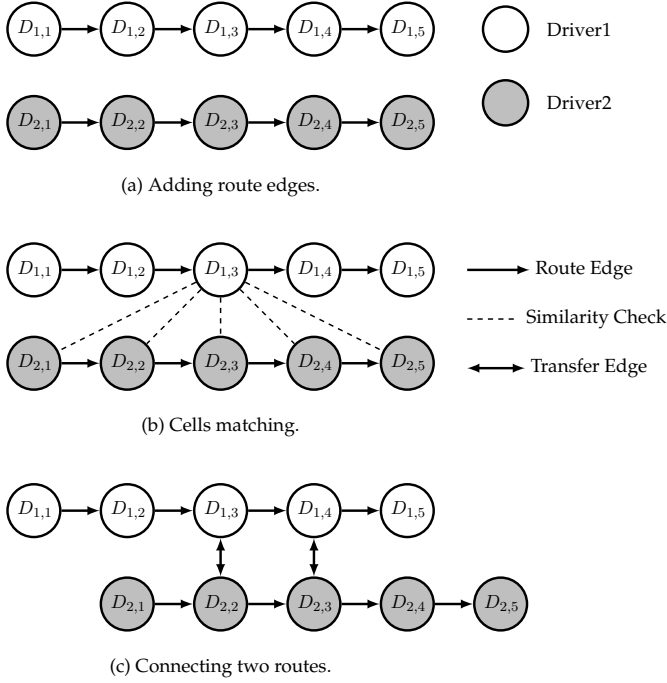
$D_{1,1}$ $D_{1,2}$ $D_{1,3}$ $D_{1,4}$ $D_{1,5}$

Driver1

$D_{2,1}$ $D_{2,2}$ $D_{2,3}$ $D_{2,4}$ $D_{2,5}$

Driver2

(a) Adding route edges.

$D_{1,1}$ $D_{1,2}$ $D_{1,3}$ $D_{1,4}$ $D_{1,5}$

Route Edge

Similarity Check

$D_{2,1}$ $D_{2,2}$ $D_{2,3}$ $D_{2,4}$ $D_{2,5}$

Transfer Edge

(b) Cells matching.

$D_{1,1}$ $D_{1,2}$ $D_{1,3}$ $D_{1,4}$ $D_{1,5}$

$D_{2,1}$ $D_{2,2}$ $D_{2,3}$ $D_{2,4}$ $D_{2,5}$

(c) Connecting two routes.